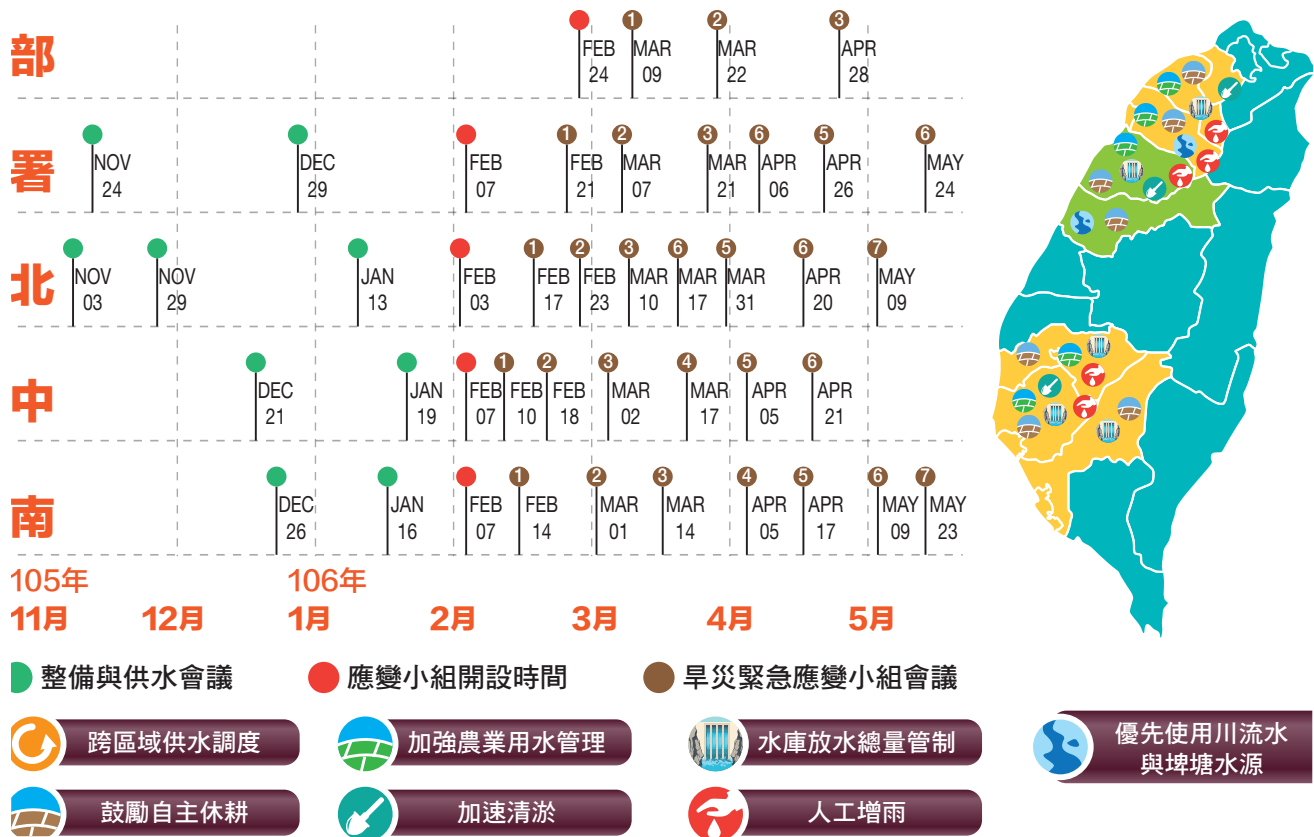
部
署
北
中
南

FEB 24
1 MAR 09
2 MAR 22
3 APR 28

NOV 24
DEC 29
FEB 07
1 FEB 21
2 MAR 07
3 MAR 21
6 APR 06
5 APR 26
6 MAY 24

NOV 03
NOV 29
JAN 13
FEB 03
1 FEB 17
2 FEB 23
3 MAR 10
6 MAR 17
5 MAR 31
6 APR 20
7 MAY 09

DEC 21
JAN 19
FEB 07
1 FEB 10
2 FEB 18
3 MAR 02
4 MAR 17
5 APR 05
6 APR 21

DEC 26
JAN 16
FEB 07
1 FEB 14
2 MAR 01
3 MAR 14
4 APR 05
5 APR 17
6 MAY 09
7 MAY 23

105年
11月
12月
106年
1月
2月
3月
4月
5月

整備與供水會議
應變小組開設時間
旱災緊急應變小組會議

跨區域供水調度
加強農業用水管理
水庫放水總量管制
優先使用川流水與埤塘水源
鼓勵自主休耕
加速清淤
人工增雨